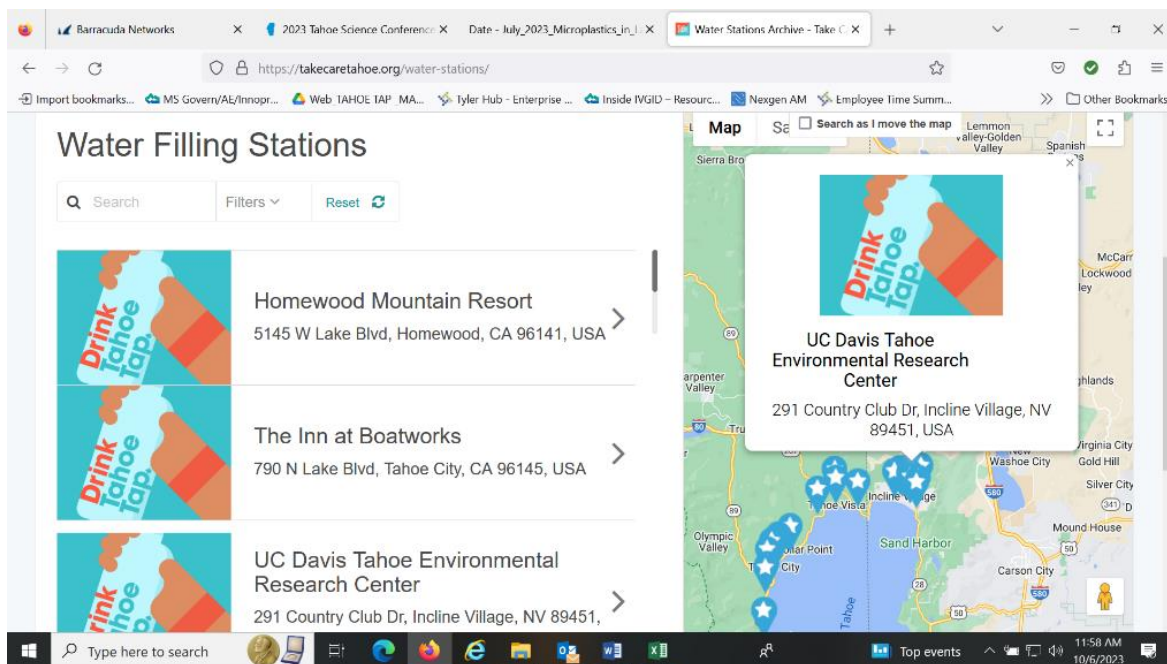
Barracuda Networks ×
2023 Tahoe Science Conferenc ×
Date - July_2023_Microplastics_in_ ×
Water Stations Archive - Take C ×
+

https://takecaretahoe.org/water-stations/

Import bookmarks... MS Govern/AE/Innopr... Web TAHOE TAP MA... Tyler Hub - Enterprise ... Inside IVGID - Resourc... Nexgen AM Employee Time Summ... Other Bookmarks

Water Filling Stations

Search Filters Reset

Drink Tahoe Tap.
Homewood Mountain Resort
5145 W Lake Blvd, Homewood, CA 96141, USA

Drink Tahoe Tap.
The Inn at Boatworks
790 N Lake Blvd, Tahoe City, CA 96145, USA

Drink Tahoe Tap.
UC Davis Tahoe Environmental Research Center
291 Country Club Dr, Incline Village, NV 89451,

Map Sa Search as I move the map

Drink Tahoe Tap.
UC Davis Tahoe Environmental Research Center
291 Country Club Dr, Incline Village, NV 89451, USA

Sierra Bro
Lemmon Valley-Golden Valley
Spanish
McCarr
Lockwood
ley
89
arpenter Valley
ghlands
80 Tru
Virginia City
Washoe City
Gold Hill
Silver City
341
580
Incline Village
Tahoe Vista
89
Mound House
Olympic Valley
Sand Harbor
50
Dollar Point
City
Carson City
28
580
Tahoe
50

Type here to search
Top events
11:58 AM
10/6/2023